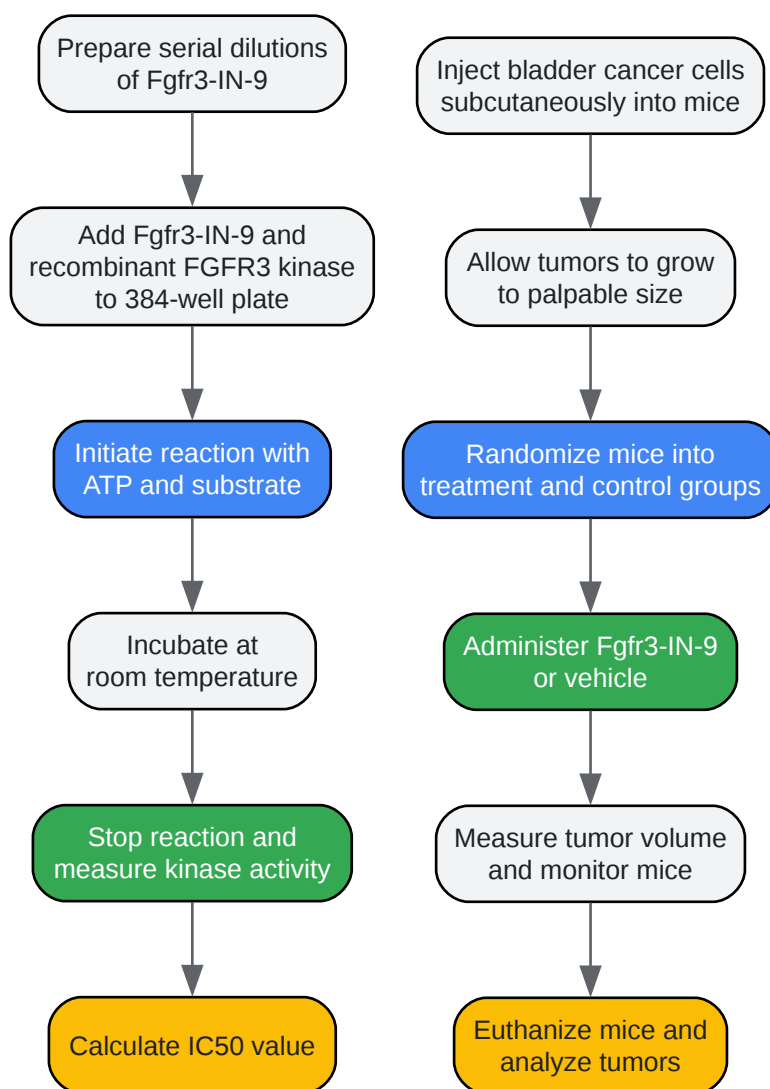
Prepare serial dilutions of Fgfr3-IN-9

Add Fgfr3-IN-9 and recombinant FGFR3 kinase to 384-well plate

Initiate reaction with ATP and substrate

Incubate at room temperature

Stop reaction and measure kinase activity

Calculate IC50 value

Inject bladder cancer cells subcutaneously into mice

Allow tumors to grow to palpable size

Randomize mice into treatment and control groups

Administer Fgfr3-IN-9 or vehicle

Measure tumor volume and monitor mice

Euthanize mice and analyze tumors